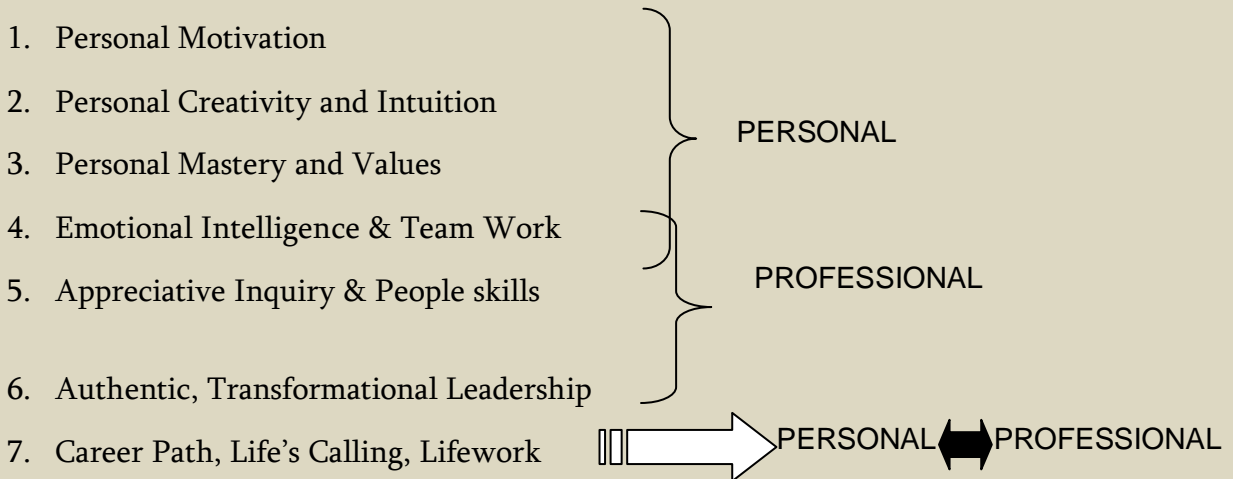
1. Personal Motivation
2. Personal Creativity and Intuition
3. Personal Mastery and Values
4. Emotional Intelligence & Team Work
5. Appreciative Inquiry & People skills
6. Authentic, Transformational Leadership
7. Career Path, Life's Calling, Lifework

PERSONAL

PROFESSIONAL

PERSONAL PROFESSIONAL